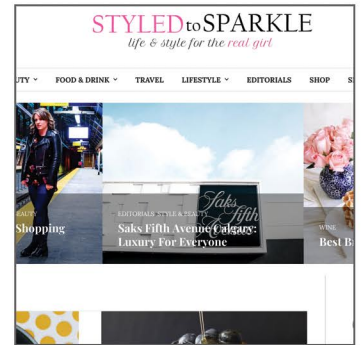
STYLEDtoSPARKLE
life & style for the real girl

UTY ˅ FOOD & DRINK ˅ TRAVEL LIFESTYLE ˅ EDITORIALS SHOP S

EAUTY
Shopping

EDITORIALS, STYLE & BEAUTY
Saks Fifth Avenue Calgary: Luxury For Everyone

Saks Fifth

WINE
Best B